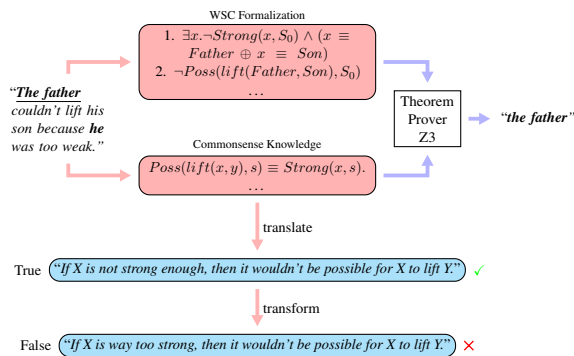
WSC Formalization

1. $\exists x. \neg Strong(x, S_0) \wedge (x \equiv Father \oplus x \equiv Son)$
2. $\neg Poss(lift(Father, Son), S_0)$
...

"The father couldn't lift his son because he was too weak."

Theorem Prover Z3

"the father"

Commonsense Knowledge

$Poss(lift(x, y), s) \equiv Strong(x, s).$
...

translate

True "If X is not strong enough, then it wouldn't be possible for X to lift Y." ✓

transform

False "If X is way too strong, then it wouldn't be possible for X to lift Y." ✕